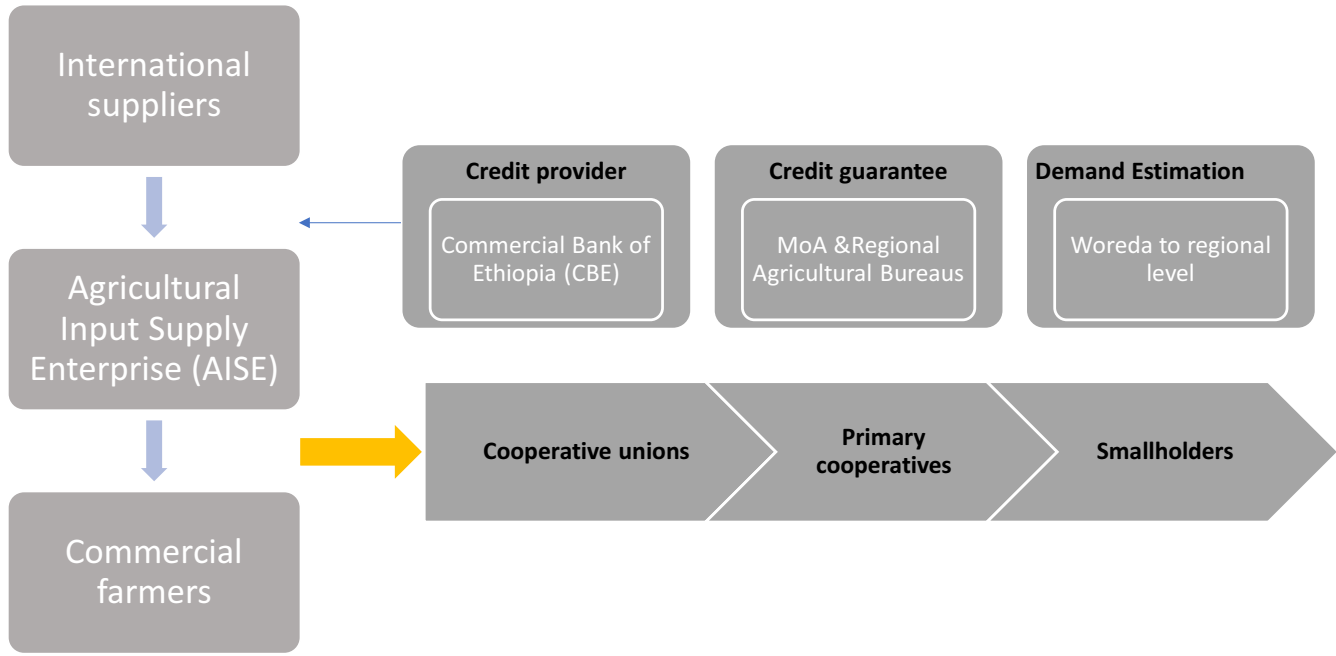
International suppliers

Agricultural Input Supply Enterprise (AISE)

Commercial farmers

Credit provider

Commercial Bank of Ethiopia (CBE)

Credit guarantee

MoA &Regional Agricultural Bureaus

Demand Estimation

Woreda to regional level

Cooperative unions

Primary cooperatives

Smallholders